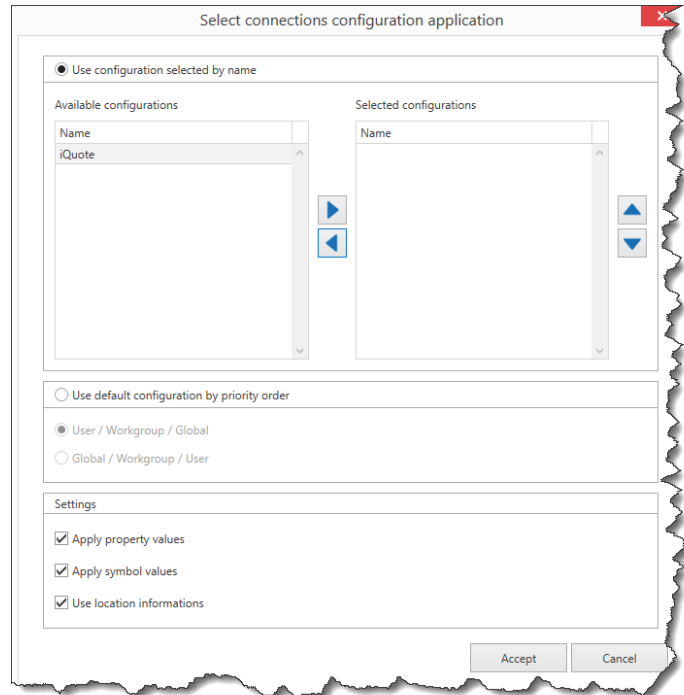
Select connections configuration application

Use configuration selected by name

Available configurations

| Name |
|---|
| iQuote |

Selected configurations

| Name |
|---|

Use default configuration by priority order

User / Workgroup / Global

Global / Workgroup / User

Settings

Apply property values

Apply symbol values

Use location informations

Accept

Cancel